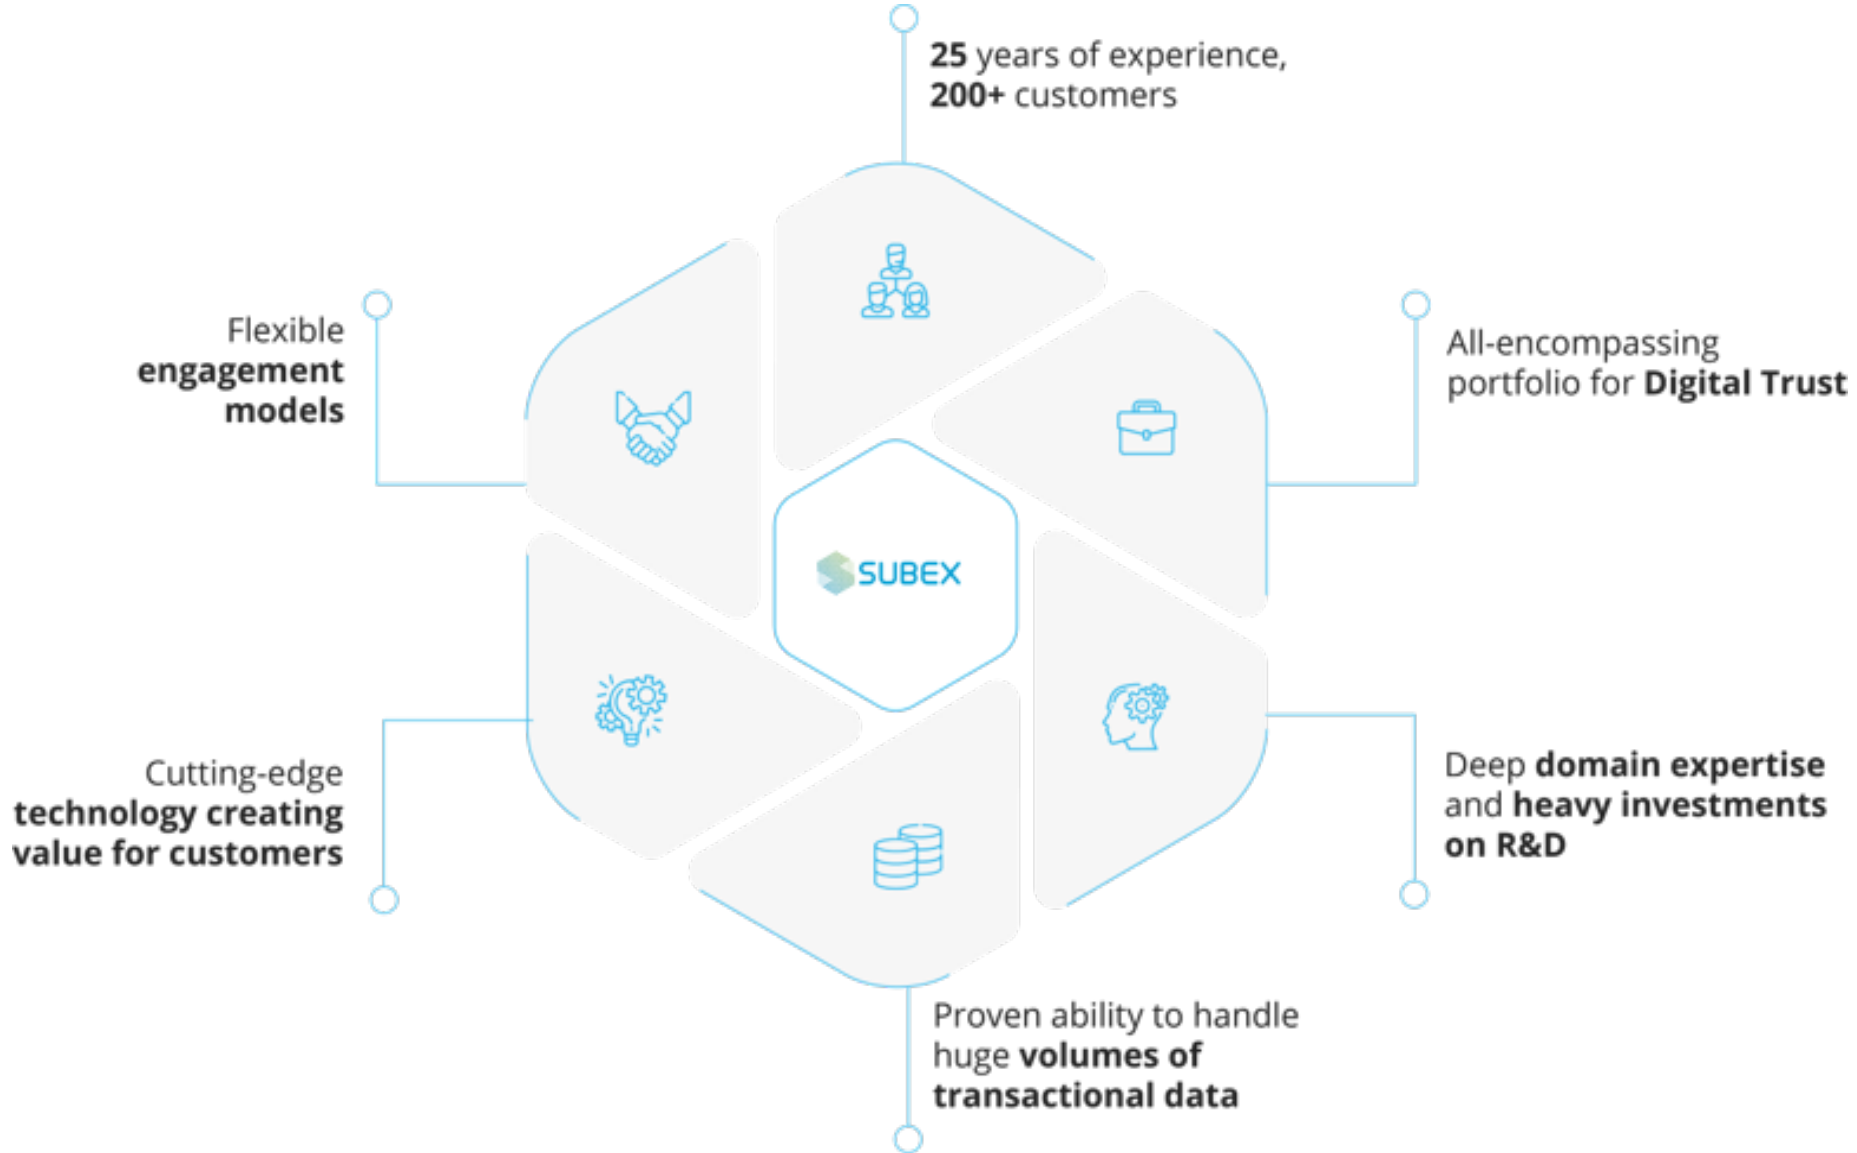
25 years of experience, 200+ customers

Flexible engagement models

All-encompassing portfolio for Digital Trust

SUBEX

Cutting-edge technology creating value for customers

Deep domain expertise and heavy investments on R&D

Proven ability to handle huge volumes of transactional data